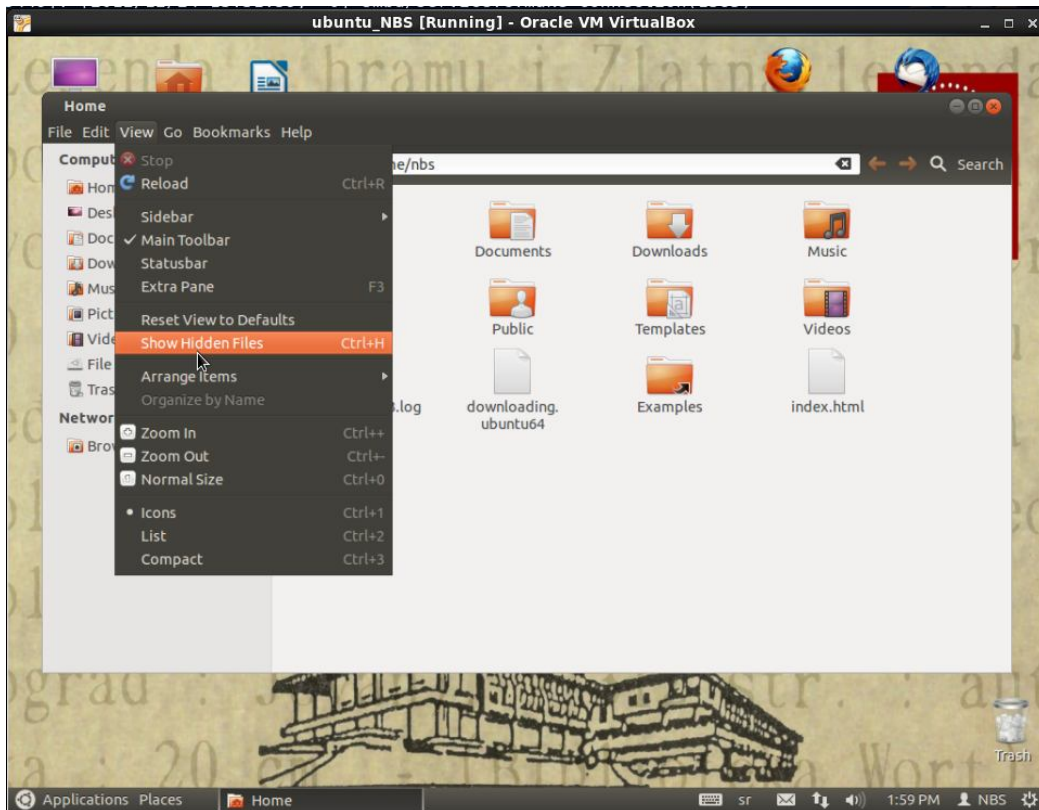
ubuntu_NBS [Running] - Oracle VM VirtualBox

Home

File Edit View Go Bookmarks Help

Comput
Hom
Des
Doc
Dow
Mus
Pict
Vide
File
Tras
Networ
Bro

Stop
Reload Ctrl+R
Sidebar
Main Toolbar
Statusbar
Extra Pane F3
Reset View to Defaults
Show Hidden Files Ctrl+H
Arrange Items
Organize by Name
Zoom In Ctrl++
Zoom Out Ctrl+-
Normal Size Ctrl+0
Icons Ctrl+1
List Ctrl+2
Compact Ctrl+3

ne/nbs

Search

Documents
Downloads
Music
Public
Templates
Videos
.log
downloading.ubuntu64
Examples
index.html

Trash

Applications Places
Home
sr
1:59 PM
NBS